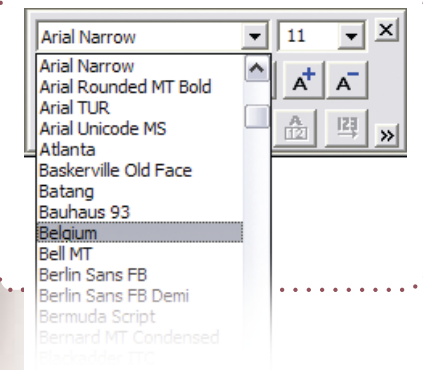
Arial Narrow
11
Arial Narrow
Arial Rounded MT Bold
Arial TUR
Arial Unicode MS
Atlanta
Baskerville Old Face
Batang
Bauhaus 93
Belgium
Bell MT
Berlin Sans FB
Berlin Sans FB Demi
Bermuda Script
Bernard MT Condensed
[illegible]